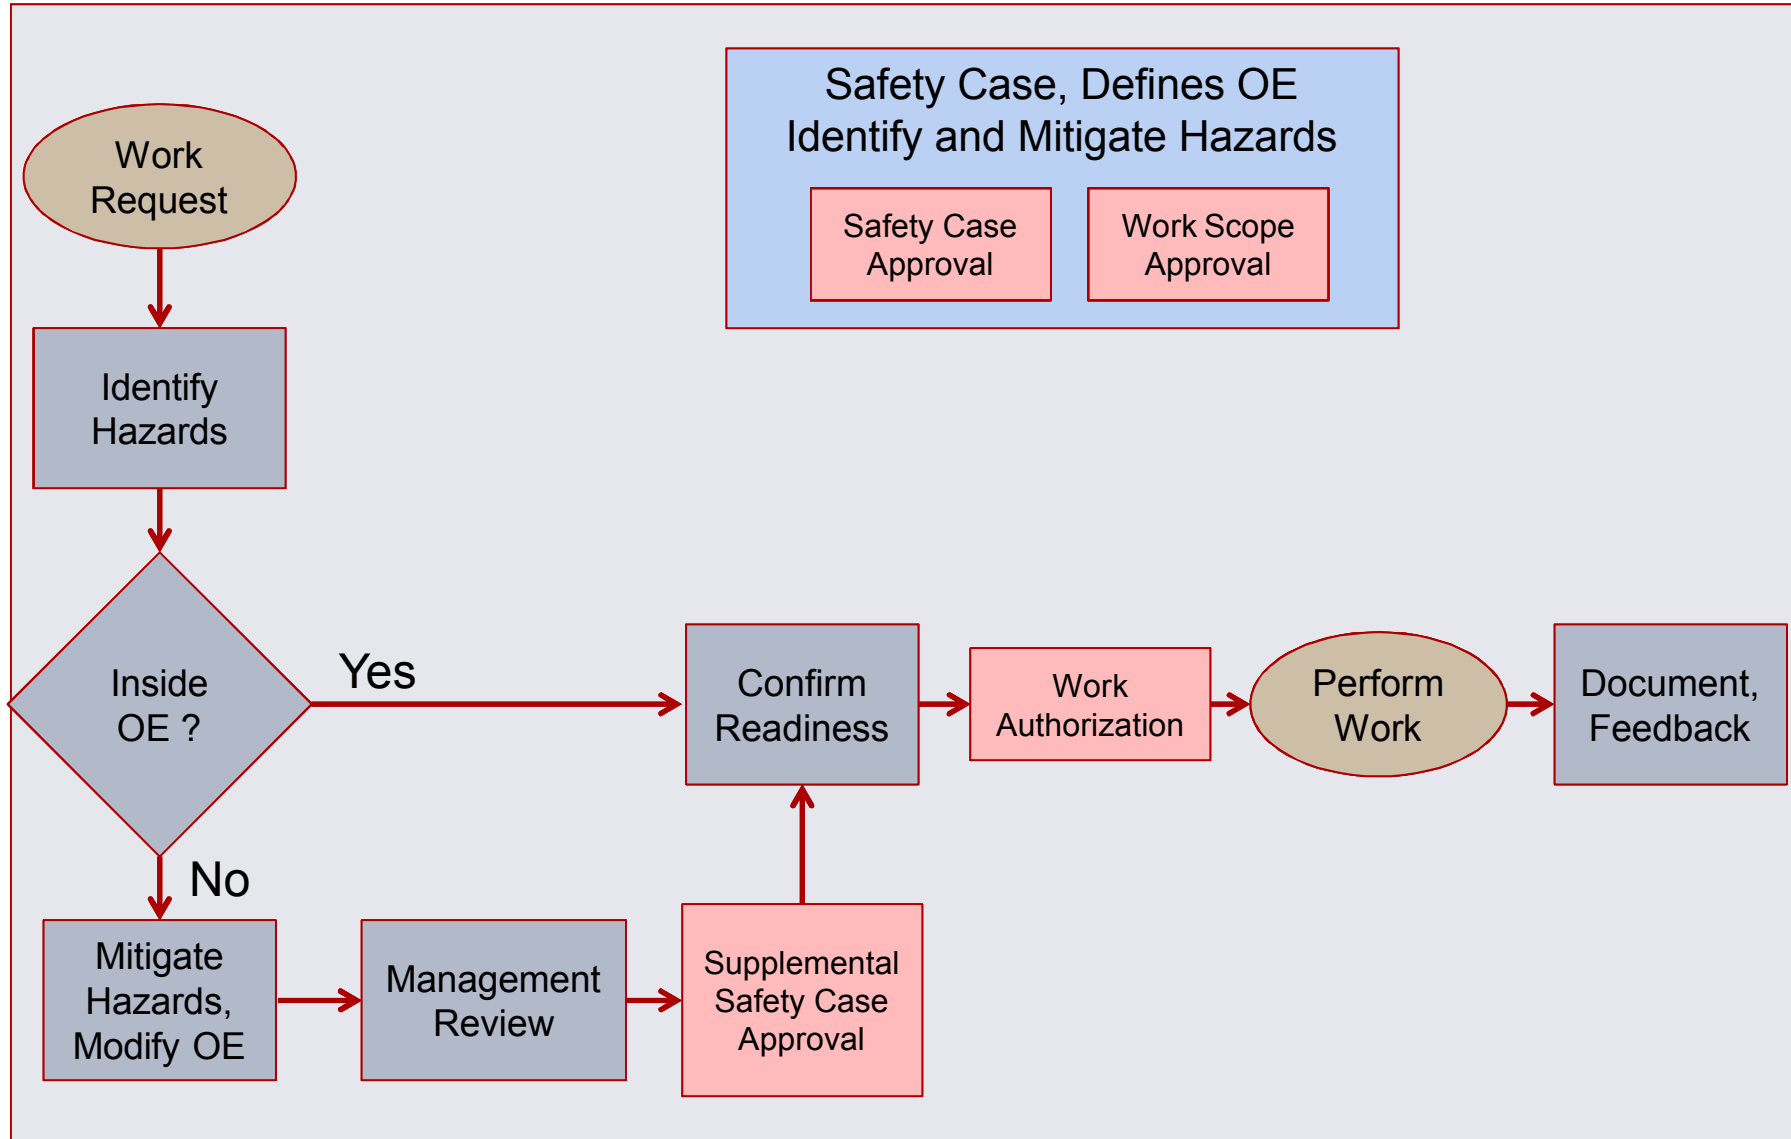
Safety Case, Defines OE
Identify and Mitigate Hazards

Safety Case Approval

Work Scope Approval

Work Request

Identify Hazards

Inside OE ?

Yes

Confirm Readiness

Work Authorization

Perform Work

Document, Feedback

No

Mitigate Hazards, Modify OE

Management Review

Supplemental Safety Case Approval